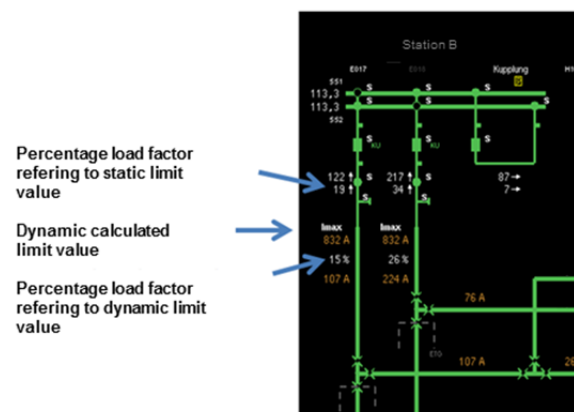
Percentage load factor refering to static limit value

Dynamic calculated limit value

Percentage load factor refering to dynamic limit value

Station B

E017

E018

Kupplung

S51

113,3

113,3

S52

S

S

S

S

S

S

S

KU

S

122

19

217

34

S

S

87

7

S

S

Imax

832 A

15 %

107 A

Imax

832 A

26 %

224 A

76 A

E70

107 A